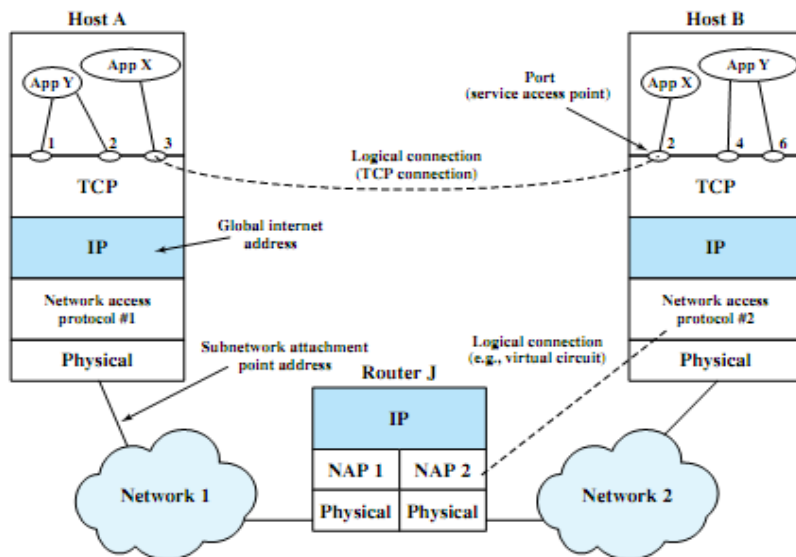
Host A

App Y

App X

1

2

3

TCP

IP

Network access protocol #1

Physical

Global internet address

Subnetwork attachment point address

Logical connection (TCP connection)

Port (service access point)

Host B

App X

App Y

2

4

6

TCP

IP

Network access protocol #2

Physical

Logical connection (e.g., virtual circuit)

Router J

IP

NAP 1

NAP 2

Physical

Physical

Network 1

Network 2